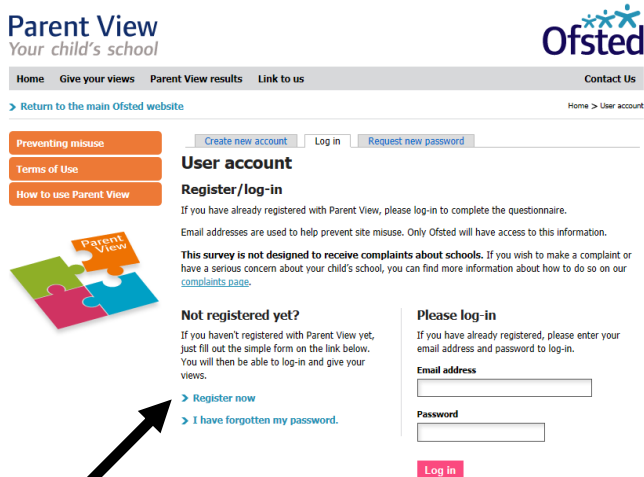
Parent View
Your child's school

Ofsted

Home | Give your views | Parent View results | Link to us | Contact Us

> Return to the main Ofsted website

Home > User account

Preventing misuse

Terms of Use

How to use Parent View

Parent View

Create new account | Log in | Request new password

User account

Register/log-in

If you have already registered with Parent View, please log-in to complete the questionnaire.

Email addresses are used to help prevent site misuse. Only Ofsted will have access to this information.

**This survey is not designed to receive complaints about schools.** If you wish to make a complaint or have a serious concern about your child's school, you can find more information about how to do so on our complaints page.

Not registered yet?

If you haven't registered with Parent View yet, just fill out the simple form on the link below. You will then be able to log-in and give your views.

> Register now

> I have forgotten my password.

Please log-in

If you have already registered, please enter your email address and password to log-in.

Email address

Password

Log in